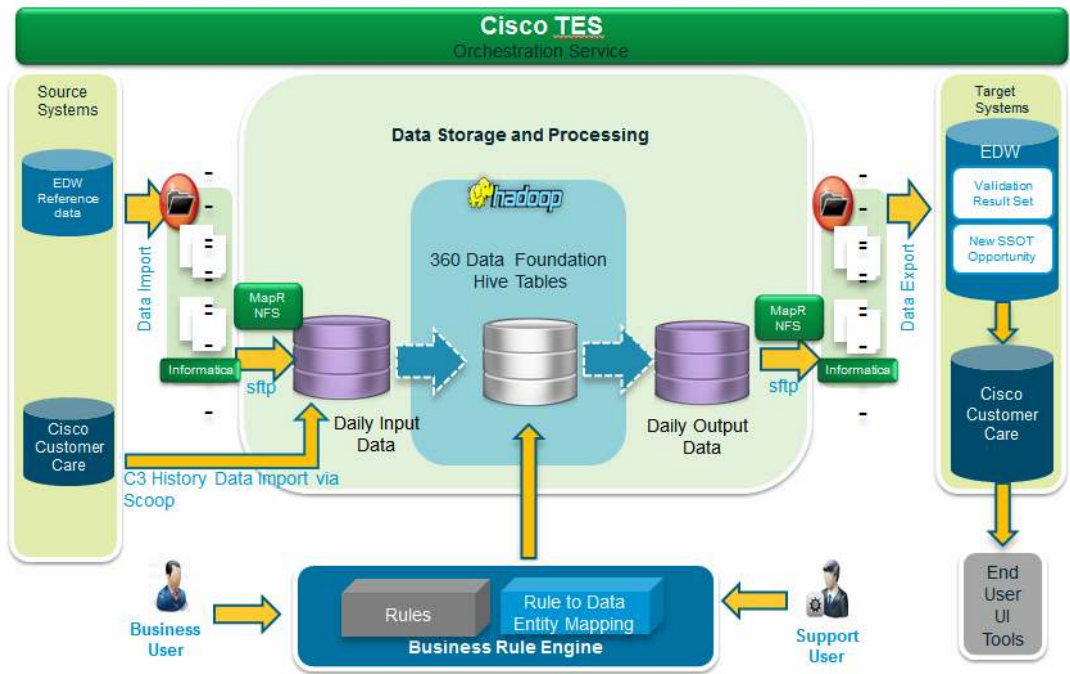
Cisco TES
Orchestration Service

Source Systems

EDW Reference data

Cisco Customer Care

Data Import

MapR NFS

Informatica

sftp

C3 History Data Import via Scoop

Data Storage and Processing

hadoop

360 Data Foundation Hive Tables

Daily Input Data

Daily Output Data

MapR NFS

Informatica

sftp

Data Export

Target Systems

EDW

Validation Result Set

New SSOT Opportunity

Cisco Customer Care

End User UI Tools

Business User

Rules

Rule to Data Entity Mapping

Business Rule Engine

Support User